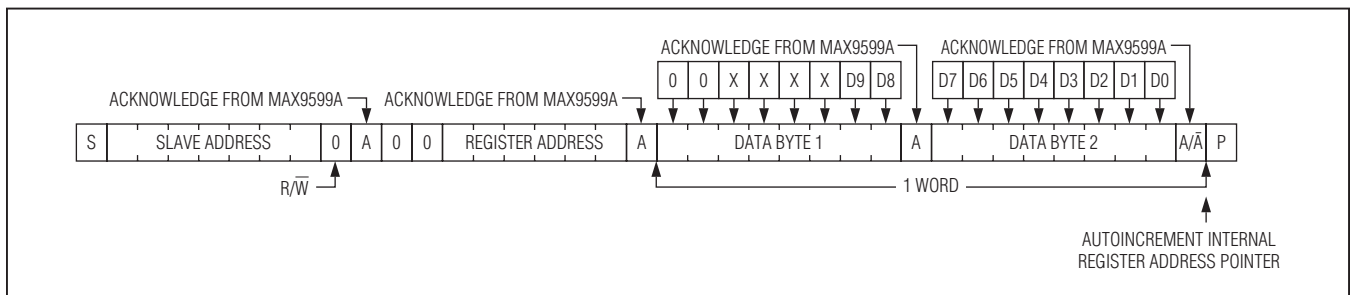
ACKNOWLEDGE FROM MAX9599A

ACKNOWLEDGE FROM MAX9599A

| 0 | 0 | X | X | X | X | D9 | D8 |
|---|---|---|---|---|---|---|---|

ACKNOWLEDGE FROM MAX9599A

| D7 | D6 | D5 | D4 | D3 | D2 | D1 | D0 |
|---|---|---|---|---|---|---|---|

ACKNOWLEDGE FROM MAX9599A

| S | SLAVE ADDRESS | 0 | A | 0 | 0 | REGISTER ADDRESS | A | DATA BYTE 1 | A | DATA BYTE 2 | A/$\bar{A}$ | P |
|---|---|---|---|---|---|---|---|---|---|---|---|---|

R/$\overline{W}$

1 WORD

AUTOINCREMENT INTERNAL REGISTER ADDRESS POINTER